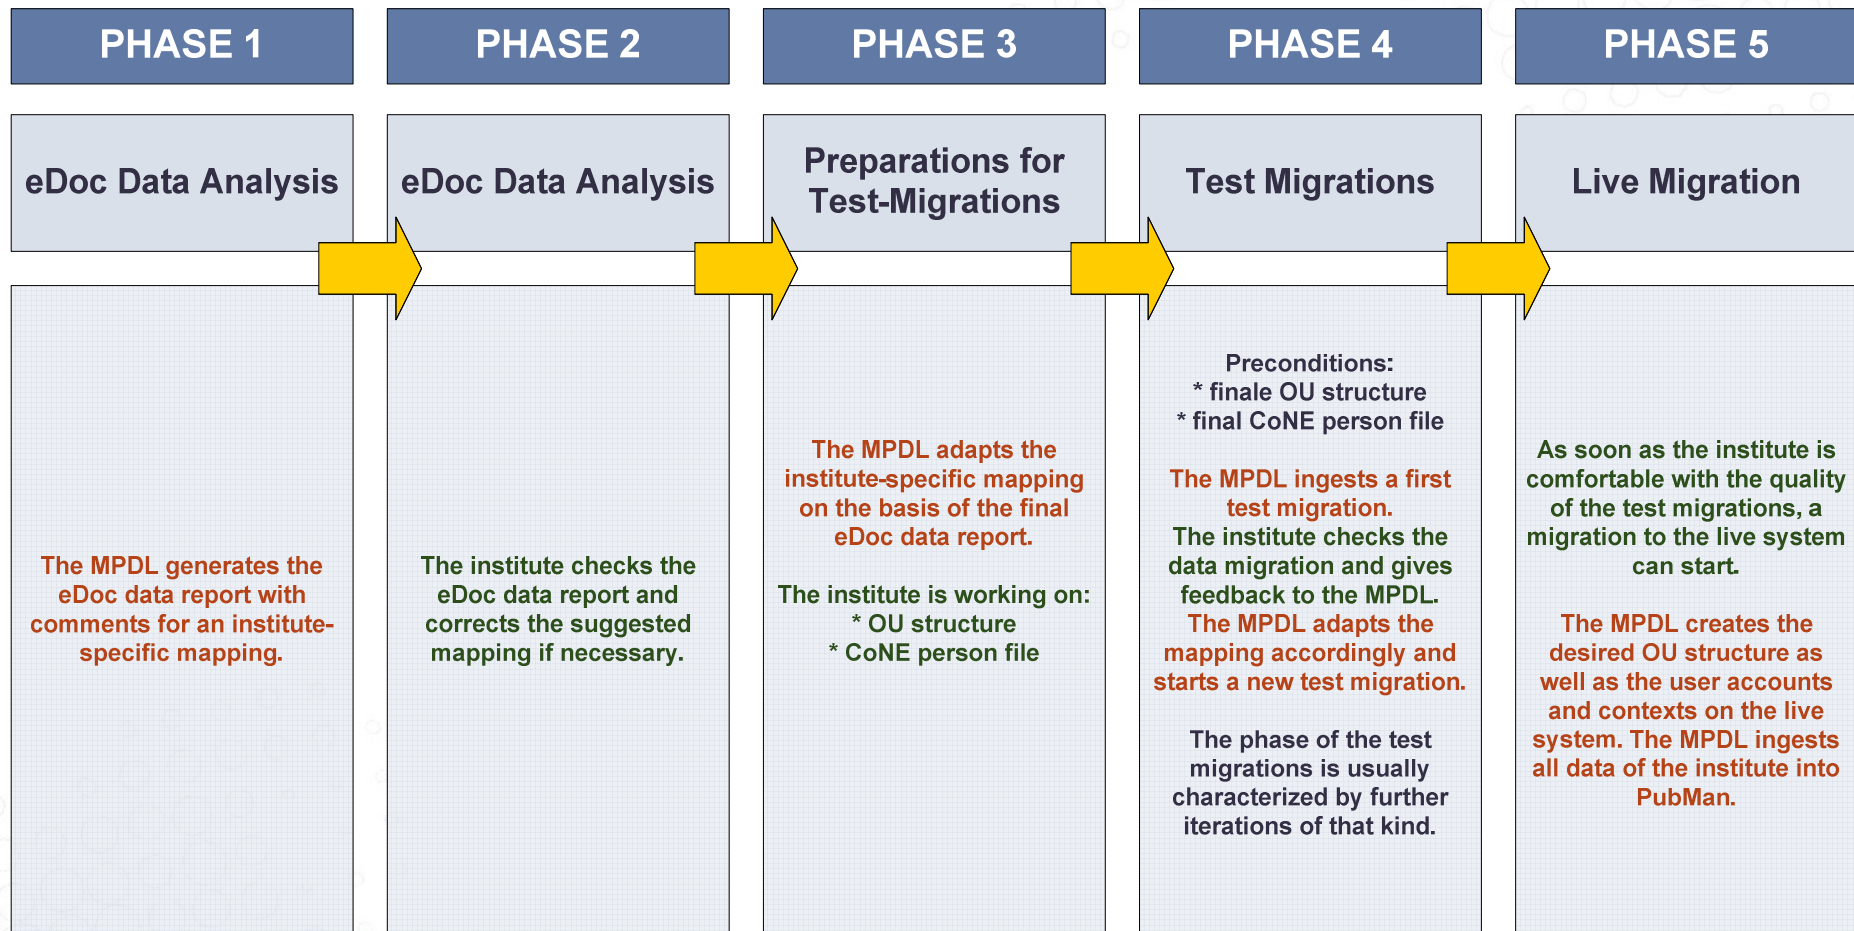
PHASE 1

eDoc Data Analysis

The MPDL generates the eDoc data report with comments for an institute-specific mapping.

PHASE 2

eDoc Data Analysis

The institute checks the eDoc data report and corrects the suggested mapping if necessary.

PHASE 3

Preparations for Test-Migrations

The MPDL adapts the institute-specific mapping on the basis of the final eDoc data report.

The institute is working on:
* OU structure
* CoNE person file

PHASE 4

Test Migrations

Preconditions:
* finale OU structure
* final CoNE person file

The MPDL ingests a first test migration.
The institute checks the data migration and gives feedback to the MPDL.
The MPDL adapts the mapping accordingly and starts a new test migration.

The phase of the test migrations is usually characterized by further iterations of that kind.

PHASE 5

Live Migration

As soon as the institute is comfortable with the quality of the test migrations, a migration to the live system can start.

The MPDL creates the desired OU structure as well as the user accounts and contexts on the live system. The MPDL ingests all data of the institute into PubMan.